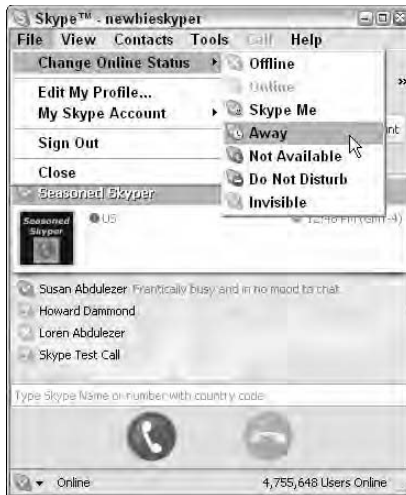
Skype™ - newbieskyper
File View Contacts Tools Call Help
Change Online Status
Edit My Profile...
My Skype Account
Sign Out
Close
Offline
Online
Skype Me
Away
Not Available
Do Not Disturb
Invisible
Seasoned Skyper
Seasoned Skyper
US
12:46 PM (GMT-4)
Susan Abdulezer Frantically busy and in no mood to chat
Howard Dammond
Loren Abdulezer
Skype Test Call
Type Skype Name or number with country code
Online
4,755,648 Users Online